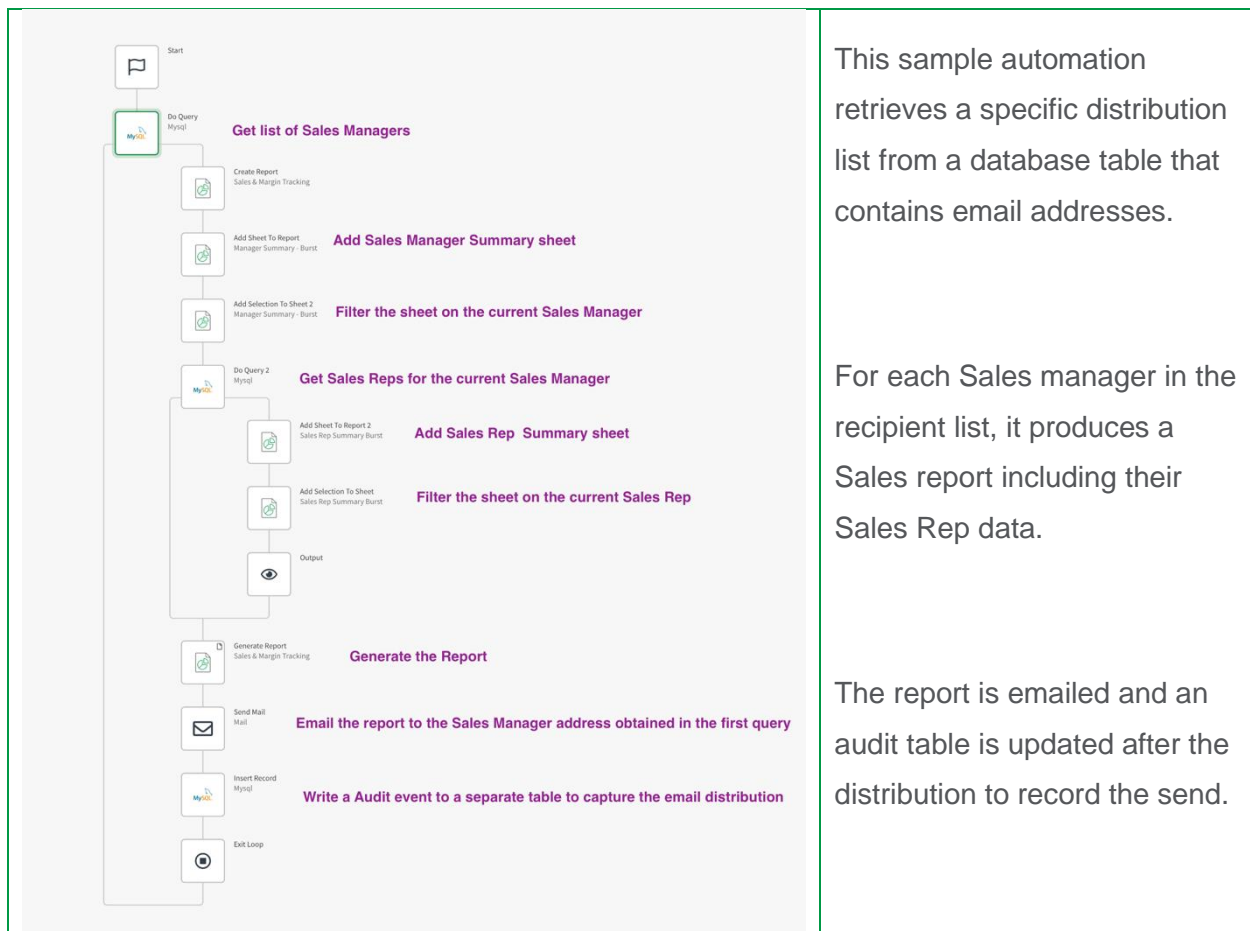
Start

Do Query
Mysql
MySQL
Get list of Sales Managers

Create Report
Sales & Margin Tracking

Add Sheet To Report
Manager Summary - Burst
Add Sales Manager Summary sheet

Add Selection To Sheet 2
Manager Summary - Burst
Filter the sheet on the current Sales Manager

Do Query 2
Mysql
MySQL
Get Sales Reps for the current Sales Manager

Add Sheet To Report 2
Sales Rep Summary Burst
Add Sales Rep Summary sheet

Add Selection To Sheet
Sales Rep Summary Burst
Filter the sheet on the current Sales Rep

Output

Generate Report
Sales & Margin Tracking
Generate the Report

Send Mail
Mail
Email the report to the Sales Manager address obtained in the first query

Insert Record
Mysql
MySQL
Write a Audit event to a separate table to capture the email distribution

Exit Loop

This sample automation retrieves a specific distribution list from a database table that contains email addresses.

For each Sales manager in the recipient list, it produces a Sales report including their Sales Rep data.

The report is emailed and an audit table is updated after the distribution to record the send.